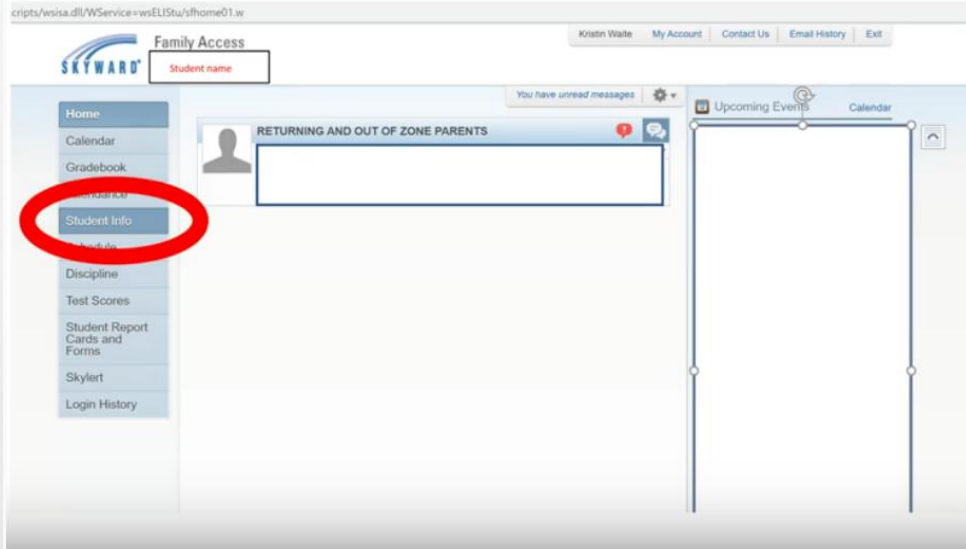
cripts/wsisa.dll/WService=wsEAIStu/sfhome01.w

SKYWARD® Family Access

Student name

Kristin Waite | My Account | Contact Us | Email History | Exit

You have unread messages

Home
Calendar
Gradebook
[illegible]ndance
Student Info
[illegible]hedule
Discipline
Test Scores
Student Report Cards and Forms
Skylert
Login History

RETURNING AND OUT OF ZONE PARENTS

Upcoming Events

Calendar